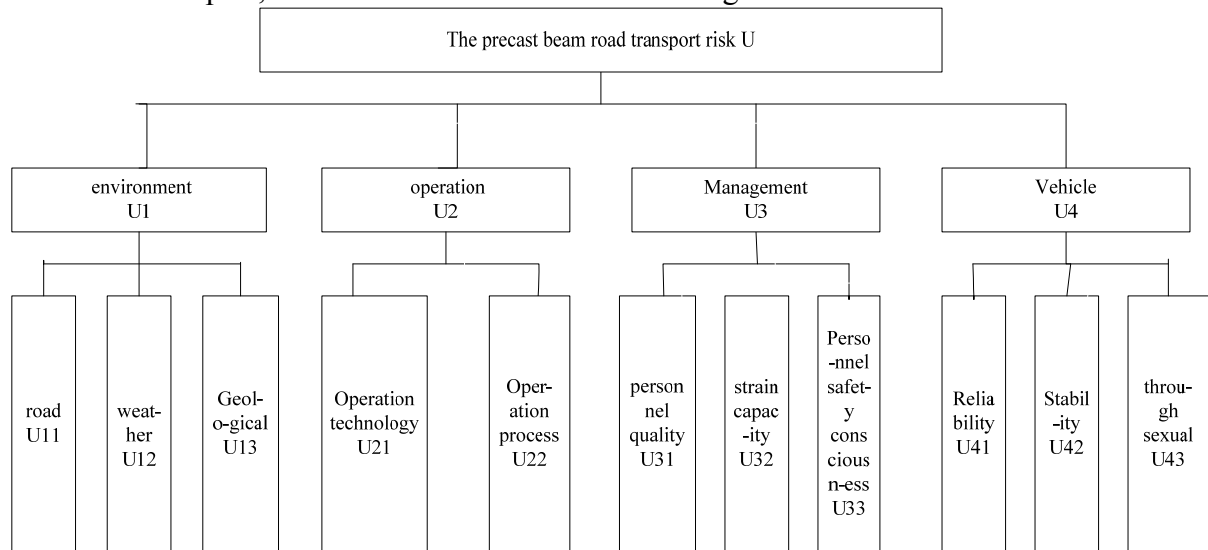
The precast beam road transport risk U

environment U1

operation U2

Management U3

Vehicle U4

road U11

weather U12

Geological U13

Operation technology U21

Operation process U22

personnel quality U31

strain capacity U32

Personnel safety consciousness U33

Reliability U41

Stability U42

through sexual U43